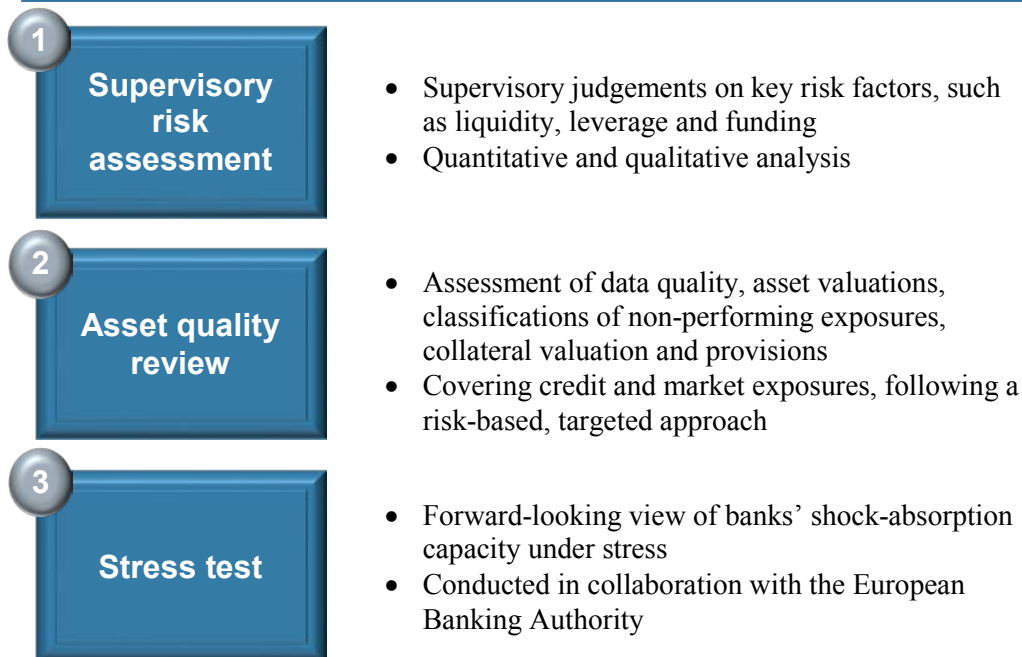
1

Supervisory risk assessment

- Supervisory judgements on key risk factors, such as liquidity, leverage and funding
- Quantitative and qualitative analysis

2

Asset quality review

- Assessment of data quality, asset valuations, classifications of non-performing exposures, collateral valuation and provisions
- Covering credit and market exposures, following a risk-based, targeted approach

3

Stress test

- Forward-looking view of banks’ shock-absorption capacity under stress
- Conducted in collaboration with the European Banking Authority